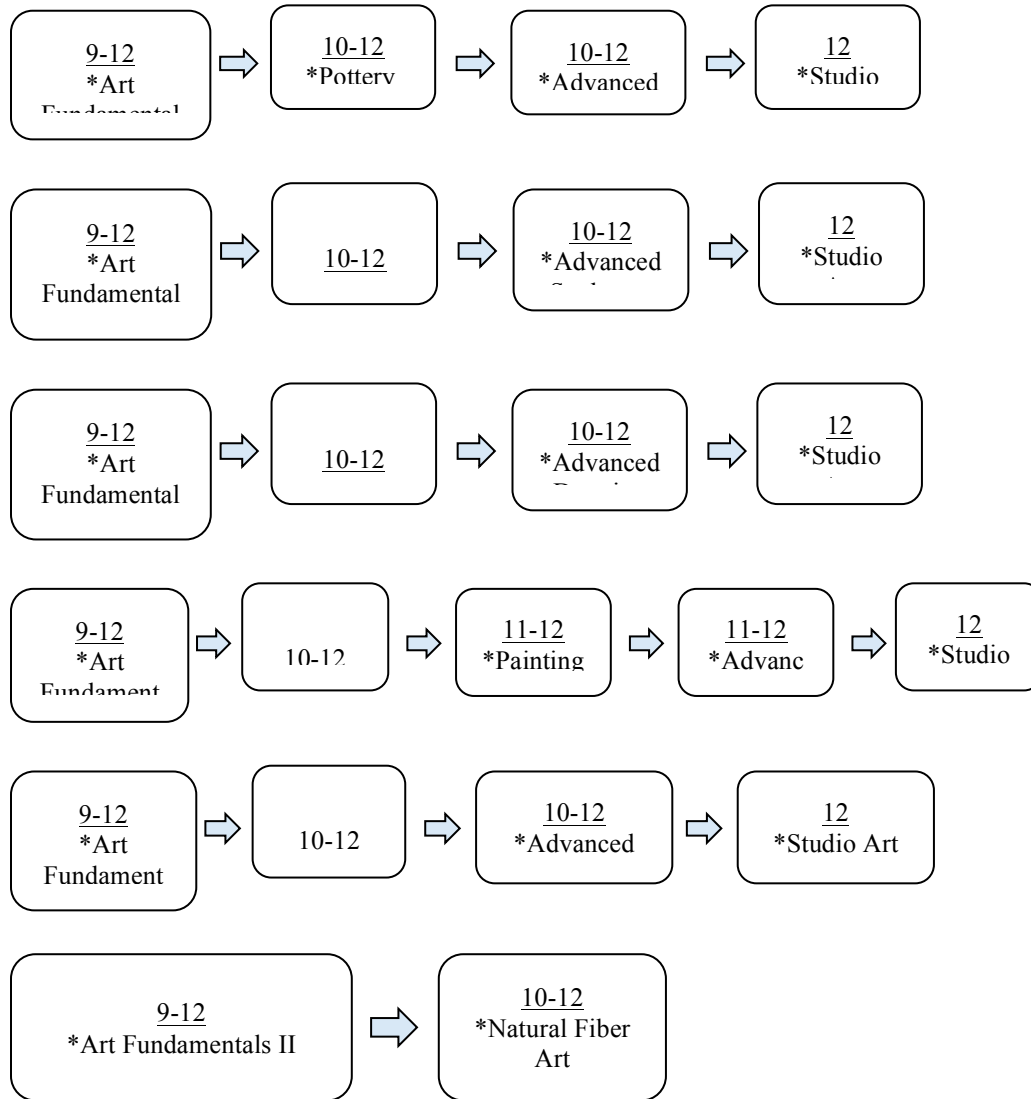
9-12
*Art
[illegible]

10-12
*Pottery

10-12
*Advanced

12
*Studio

9-12
*Art
Fundamental

10-12

10-12
*Advanced
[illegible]

12
*Studio
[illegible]

9-12
*Art
Fundamental

10-12

10-12
*Advanced
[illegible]

12
*Studio
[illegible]

9-12
*Art
Fundament

10-12

11-12
*Painting

11-12
*Advanc

12
*Studio

9-12
*Art
Fundament

10-12

10-12
*Advanced

12
*Studio Art

9-12
*Art Fundamentals II

10-12
*Natural Fiber Art